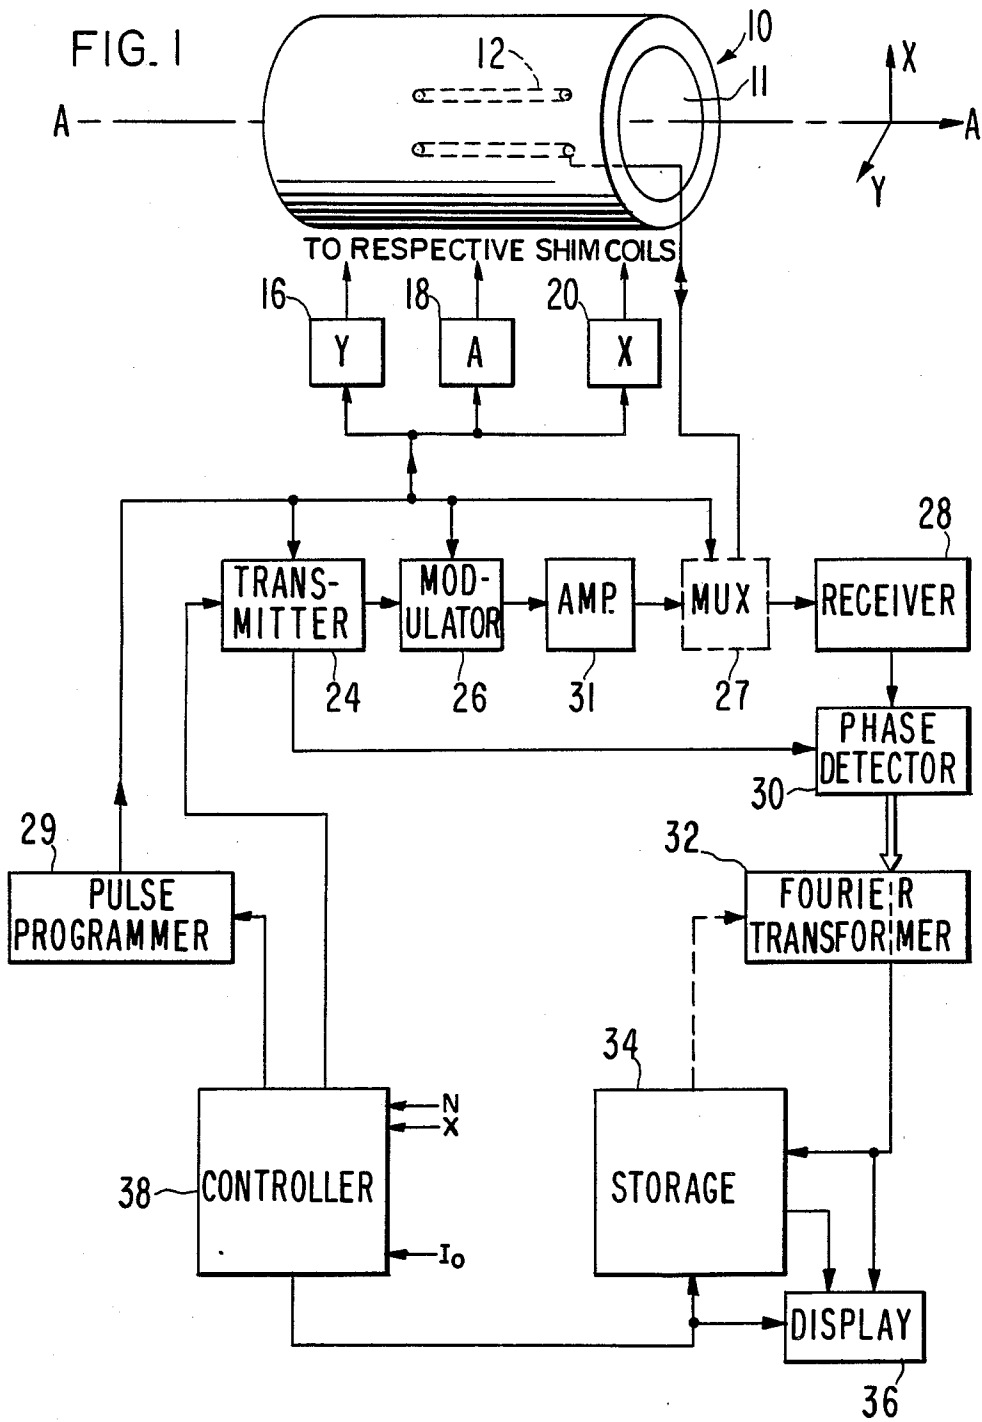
FIG. 1

10

12

11

A

A

X

Y

TO RESPECTIVE SHIM COILS

16

Y

18

A

20

X

28

TRANSMITTER

MODULATOR

AMP.

MUX

RECEIVER

24

26

31

27

PHASE DETECTOR

30

29

PULSE PROGRAMMER

32

FOURIER TRANSFORMER

34

N

X

38

CONTROLLER

STORAGE

$I_0$

DISPLAY

36